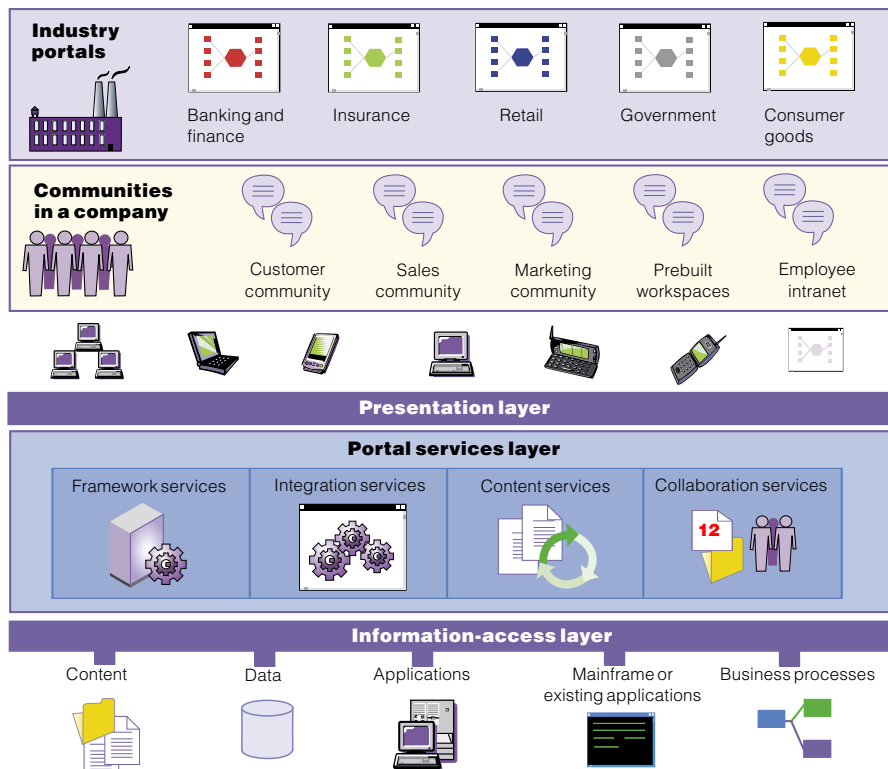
Industry portals

Banking and finance

Insurance

Retail

Government

Consumer goods

Communities in a company

Customer community

Sales community

Marketing community

Prebuilt workspaces

Employee intranet

Presentation layer

Portal services layer

Framework services

Integration services

Content services

Collaboration services

12

Information-access layer

Content

Data

Applications

Mainframe or existing applications

Business processes